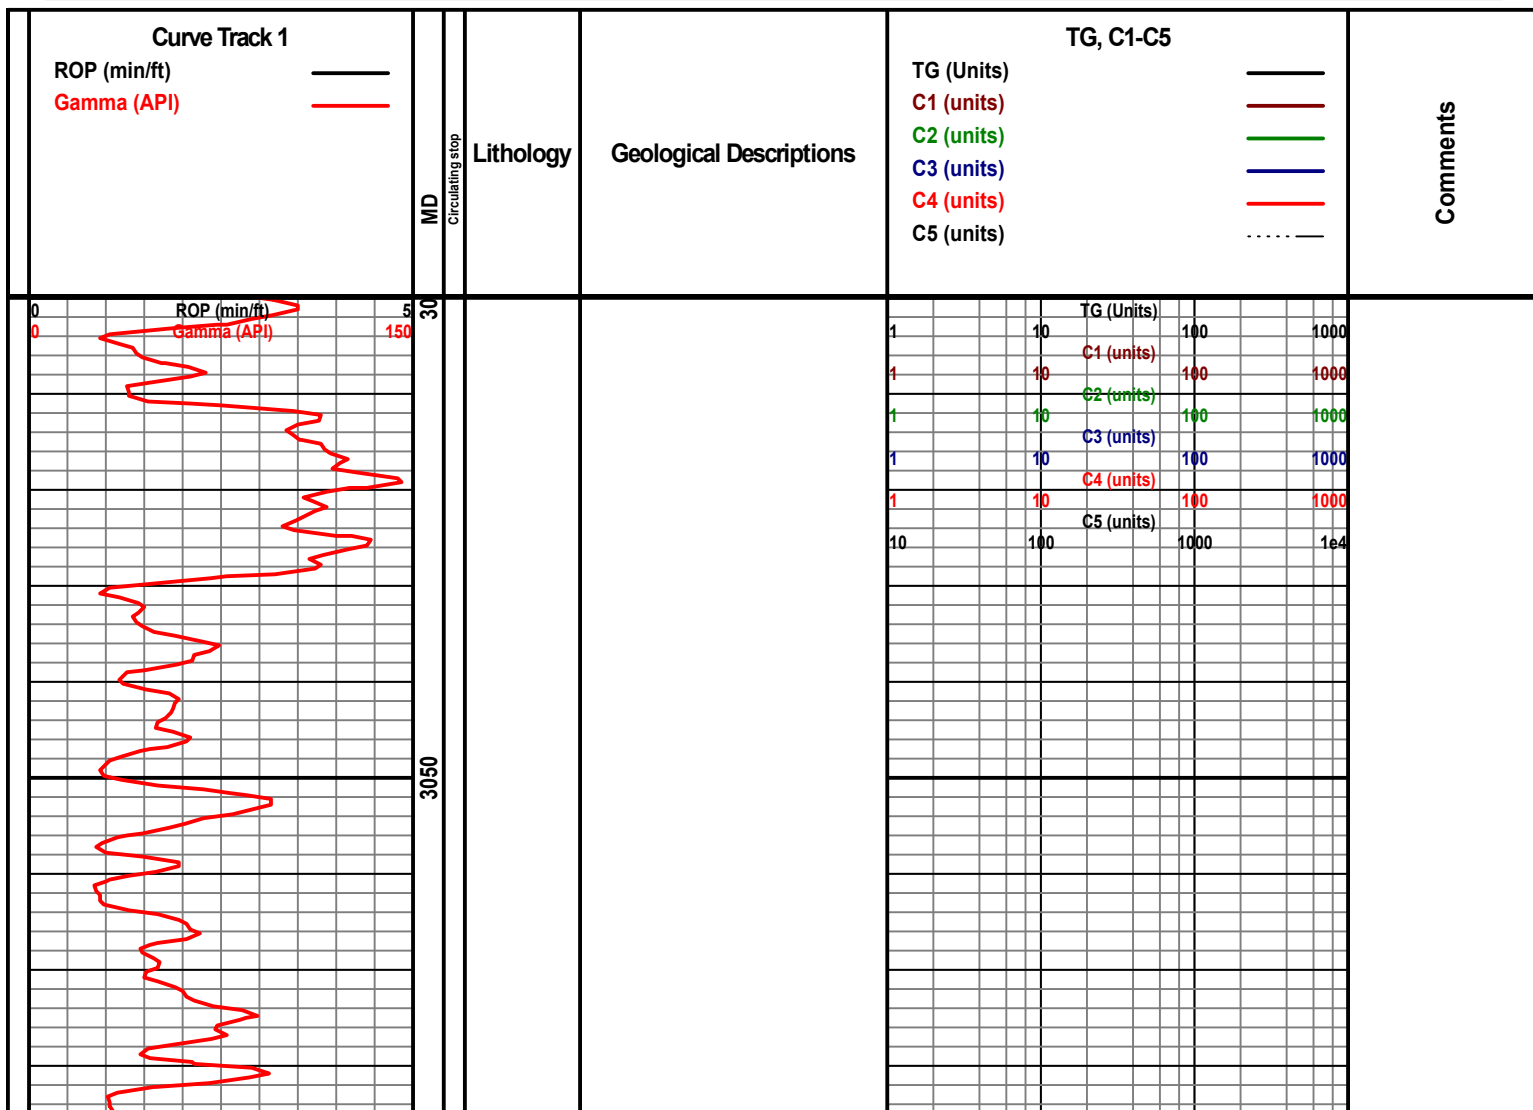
Curve Track 1
ROP (min/ft)
Gamma (API)

MD

Circulating stop

Lithology

Geological Descriptions

TG, C1-C5
TG (Units)
C1 (units)
C2 (units)
C3 (units)
C4 (units)
C5 (units)

Comments

0 ROP (min/ft) 5
0 Gamma (API) 150

30

3050

TG (Units)
1 10 100 1000
C1 (units)
1 10 100 1000
C2 (units)
1 10 100 1000
C3 (units)
1 10 100 1000
C4 (units)
1 10 100 1000
C5 (units)
10 100 1000 1e4